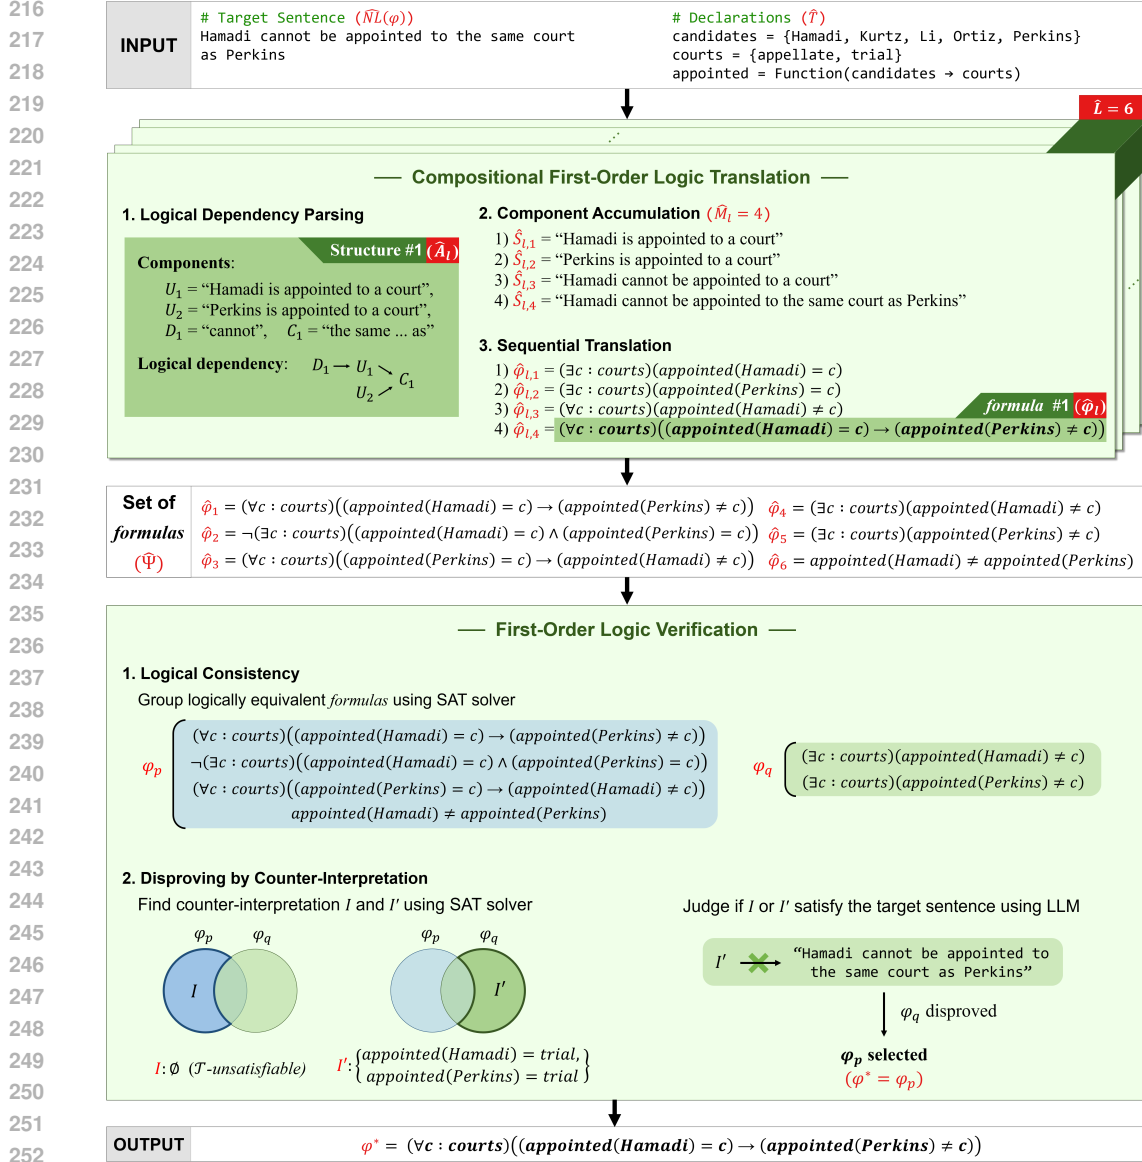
216
217
218
219
220
221
222
223
224
225
226
227
228
229
230
231
232
233
234
235
236
237
238
239
240
241
242
243
244
245
246
247
248
249
250
251
252

INPUT
# Target Sentence ($\widehat{NL}(\varphi)$)
Hamadi cannot be appointed to the same court as Perkins

# Declarations ($\hat{T}$)
candidates = {Hamadi, Kurtz, Li, Ortiz, Perkins}
courts = {appellate, trial}
appointed = Function(candidates → courts)

$\hat{L} = 6$

Compositional First-Order Logic Translation

1. Logical Dependency Parsing

Structure #1 ($\hat{A}_l$)

Components:
$U_1$ = "Hamadi is appointed to a court",
$U_2$ = "Perkins is appointed to a court",
$D_1$ = "cannot", $C_1$ = "the same ... as"

Logical dependency: $D_1 \rightarrow U_1$, $U_1 \rightarrow C_1$, $U_2 \rightarrow C_1$

2. Component Accumulation ($\hat{M}_l = 4$)
1) $\hat{S}_{l,1}$ = "Hamadi is appointed to a court"
2) $\hat{S}_{l,2}$ = "Perkins is appointed to a court"
3) $\hat{S}_{l,3}$ = "Hamadi cannot be appointed to a court"
4) $\hat{S}_{l,4}$ = "Hamadi cannot be appointed to the same court as Perkins"

3. Sequential Translation
1) $\hat{\varphi}_{l,1} = (\exists c : courts)(appointed(Hamadi) = c)$
2) $\hat{\varphi}_{l,2} = (\exists c : courts)(appointed(Perkins) = c)$
3) $\hat{\varphi}_{l,3} = (\forall c : courts)(appointed(Hamadi) \neq c)$
formula #1 ($\hat{\varphi}_l$)
4) $\hat{\varphi}_{l,4} = (\forall c : courts)((appointed(Hamadi) = c) \rightarrow (appointed(Perkins) \neq c))$

Set of formulas ($\hat{\Psi}$)
$\hat{\varphi}_1 = (\forall c : courts)((appointed(Hamadi) = c) \rightarrow (appointed(Perkins) \neq c))$
$\hat{\varphi}_2 = \neg(\exists c : courts)((appointed(Hamadi) = c) \wedge (appointed(Perkins) = c))$
$\hat{\varphi}_3 = (\forall c : courts)((appointed(Perkins) = c) \rightarrow (appointed(Hamadi) \neq c))$
$\hat{\varphi}_4 = (\exists c : courts)(appointed(Hamadi) \neq c)$
$\hat{\varphi}_5 = (\exists c : courts)(appointed(Perkins) \neq c)$
$\hat{\varphi}_6 = appointed(Hamadi) \neq appointed(Perkins)$

First-Order Logic Verification

1. Logical Consistency
Group logically equivalent formulas using SAT solver
$\varphi_p$
$(\forall c : courts)((appointed(Hamadi) = c) \rightarrow (appointed(Perkins) \neq c))$
$\neg(\exists c : courts)((appointed(Hamadi) = c) \wedge (appointed(Perkins) = c))$
$(\forall c : courts)((appointed(Perkins) = c) \rightarrow (appointed(Hamadi) \neq c))$
$appointed(Hamadi) \neq appointed(Perkins)$
$\varphi_q$
$(\exists c : courts)(appointed(Hamadi) \neq c)$
$(\exists c : courts)(appointed(Perkins) \neq c)$

2. Disproving by Counter-Interpretation
Find counter-interpretation $I$ and $I'$ using SAT solver
Judge if $I$ or $I'$ satisfy the target sentence using LLM
$\varphi_p$ $\varphi_q$ $I$
$\varphi_p$ $\varphi_q$ $I'$
$I'$ "Hamadi cannot be appointed to the same court as Perkins"
$\varphi_q$ disproved
$I$: ∅ ($\mathcal{T}$-unsatisfiable)
$I'$: {appointed(Hamadi) = trial, appointed(Perkins) = trial}
$\varphi_p$ selected
($\varphi^* = \varphi_p$)

OUTPUT
$\varphi^* = (\forall c : courts)((appointed(Hamadi) = c) \rightarrow (appointed(Perkins) \neq c))$